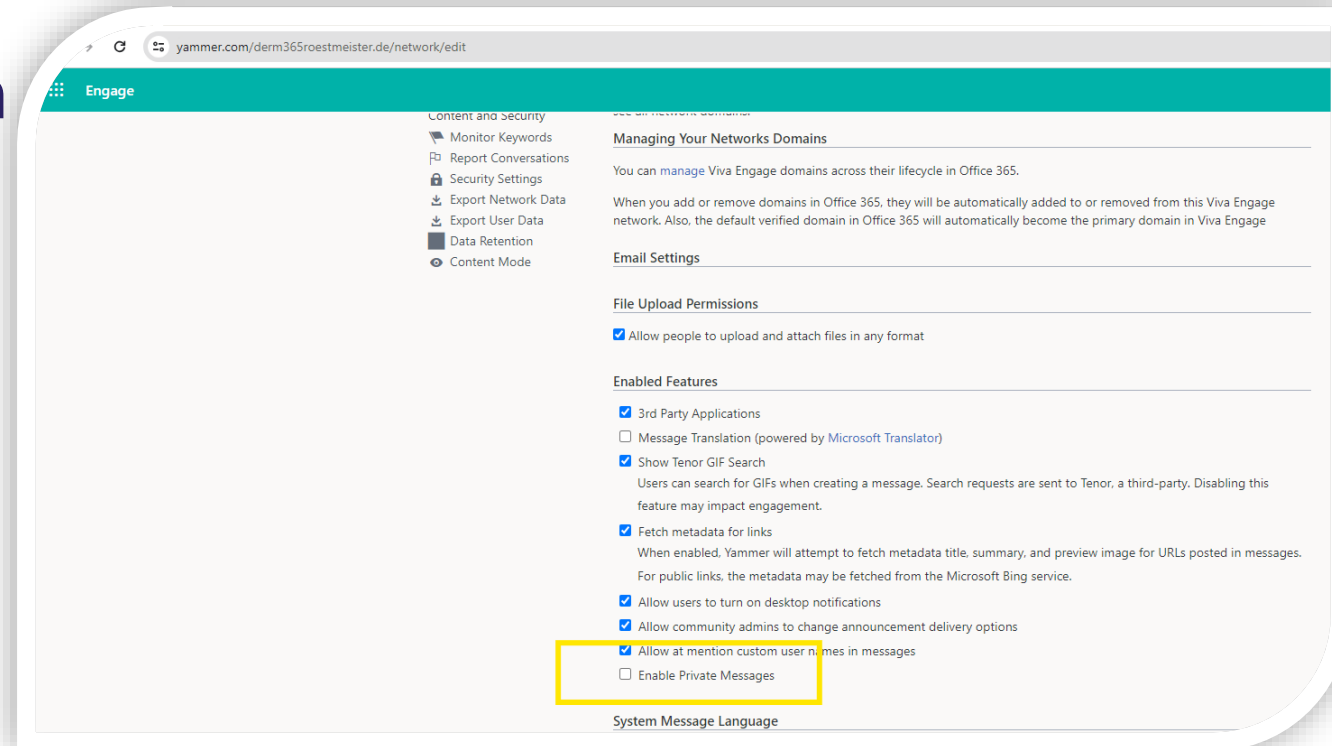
yammer.com/derm365roestmeister.de/network/edit

Engage

Content and Security
Monitor Keywords
Report Conversations
Security Settings
Export Network Data
Export User Data
Data Retention
Content Mode

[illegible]

Managing Your Networks Domains

You can manage Viva Engage domains across their lifecycle in Office 365.

When you add or remove domains in Office 365, they will be automatically added to or removed from this Viva Engage network. Also, the default verified domain in Office 365 will automatically become the primary domain in Viva Engage

Email Settings

File Upload Permissions

Allow people to upload and attach files in any format

Enabled Features

3rd Party Applications

Message Translation (powered by Microsoft Translator)

Show Tenor GIF Search
Users can search for GIFs when creating a message. Search requests are sent to Tenor, a third-party. Disabling this feature may impact engagement.

Fetch metadata for links
When enabled, Yammer will attempt to fetch metadata title, summary, and preview image for URLs posted in messages. For public links, the metadata may be fetched from the Microsoft Bing service.

Allow users to turn on desktop notifications

Allow community admins to change announcement delivery options

Allow at mention custom user names in messages

Enable Private Messages

System Message Language